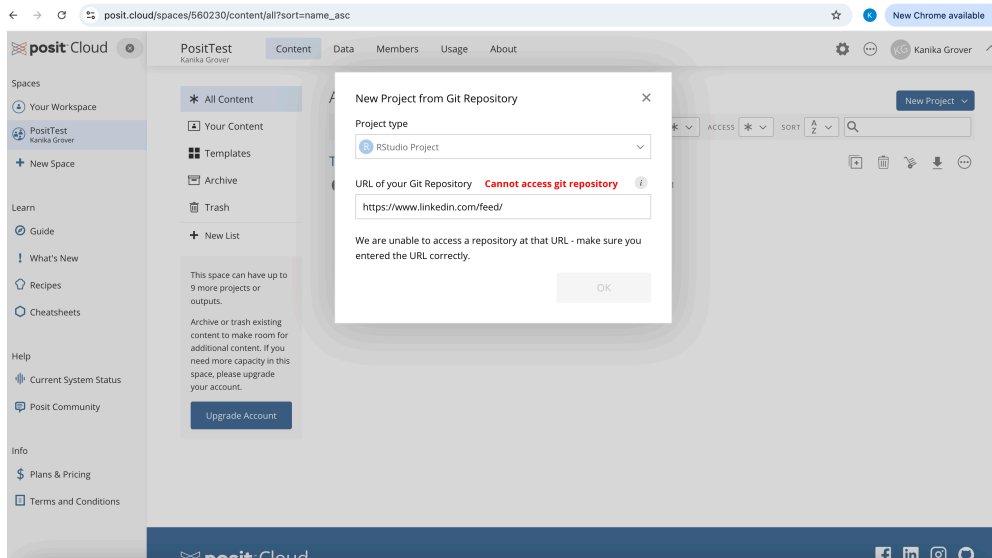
posit.cloud/spaces/560230/content/all?sort=name_asc

New Chrome available

posit Cloud

PositTest
Kanika Grover

Content Data Members Usage About

Kanika Grover

Spaces

Your Workspace

PositTest
Kanika Grover

New Space

Learn

Guide

What's New

Recipes

Cheatsheets

Help

Current System Status

Posit Community

Info

Plans & Pricing

Terms and Conditions

All Content

Your Content

Templates

Archive

Trash

New List

This space can have up to 9 more projects or outputs.

Archive or trash existing content to make room for additional content. If you need more capacity in this space, please upgrade your account.

Upgrade Account

New Project

ACCESS

SORT

New Project from Git Repository

Project type

RStudio Project

URL of your Git Repository Cannot access git repository

https://www.linkedin.com/feed/

We are unable to access a repository at that URL - make sure you entered the URL correctly.

OK

posit Cloud